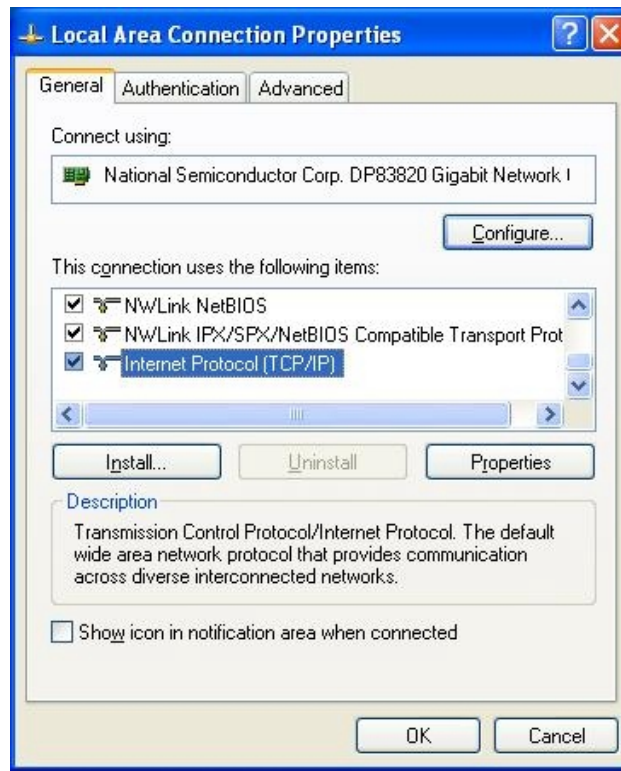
Local Area Connection Properties

General | Authentication | Advanced

Connect using:

National Semiconductor Corp. DP83820 Gigabit Network I

Configure...

This connection uses the following items:

NWLink NetBIOS
NWLink IPX/SPX/NetBIOS Compatible Transport Prot
Internet Protocol (TCP/IP)

Install... | Uninstall | Properties

Description

Transmission Control Protocol/Internet Protocol. The default wide area network protocol that provides communication across diverse interconnected networks.

Show icon in notification area when connected

OK | Cancel